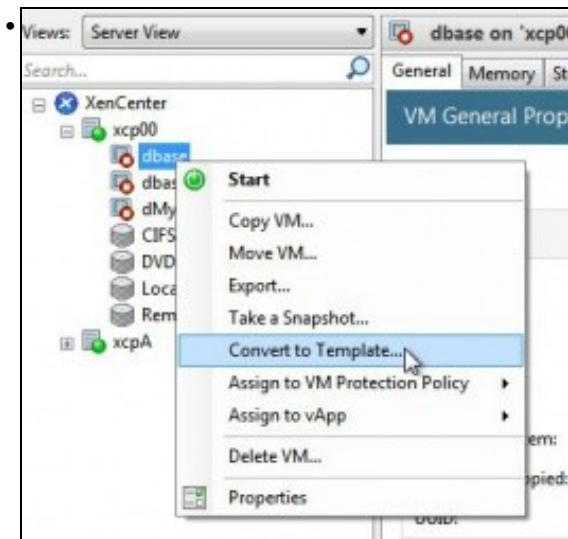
•
Views: Server View
Search...
XenCenter
xcp00
dbase
dbas
dMy
CIFS
DVD
Loca
Rem
xcpA
dbase on 'xcp0
General Memory St
VM General Prop
Start
Copy VM...
Move VM...
Export...
Take a Snapshot...
Convert to Template...
Assign to VM Protection Policy
Assign to vApp
Delete VM...
Properties
em:
pied:
UUID: